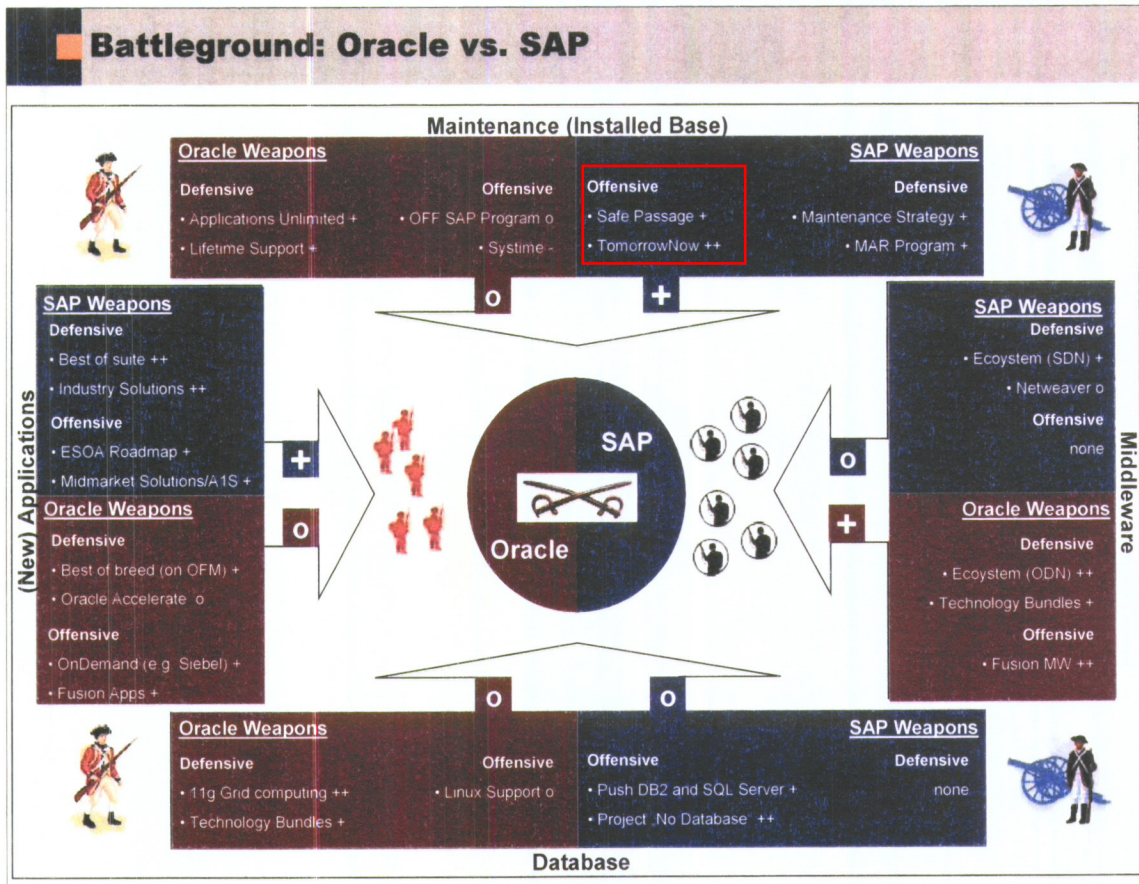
Battleground: Oracle vs. SAP

Maintenance (Installed Base)

Oracle Weapons

Defensive
• Applications Unlimited +
• Lifetime Support +

Offensive
• OFF SAP Program o
• Systime -

SAP Weapons

Offensive
• Safe Passage +
• TomorrowNow ++

Defensive
• Maintenance Strategy +
• MAR Program +

o

+

(New) Applications

SAP Weapons
Defensive
• Best of suite ++
• Industry Solutions ++
Offensive
• ESOA Roadmap +
• Midmarket Solutions/A1S +

+

o

Oracle Weapons
Defensive
• Best of breed (on OFM) +
• Oracle Accelerate o
Offensive
• OnDemand (e.g. Siebel) +
• Fusion Apps +

SAP

Oracle

Middleware

SAP Weapons
Defensive
• Ecoystem (SDN) +
• Netweaver o
Offensive
none

o

+

Oracle Weapons
Defensive
• Ecoystem (ODN) ++
• Technology Bundles +
Offensive
• Fusion MW ++

o

o

Oracle Weapons

Defensive
• 11g Grid computing ++
• Technology Bundles +

Offensive
• Linux Support o

SAP Weapons

Offensive
• Push DB2 and SQL Server +
• Project „No Database" ++

Defensive
none

Database